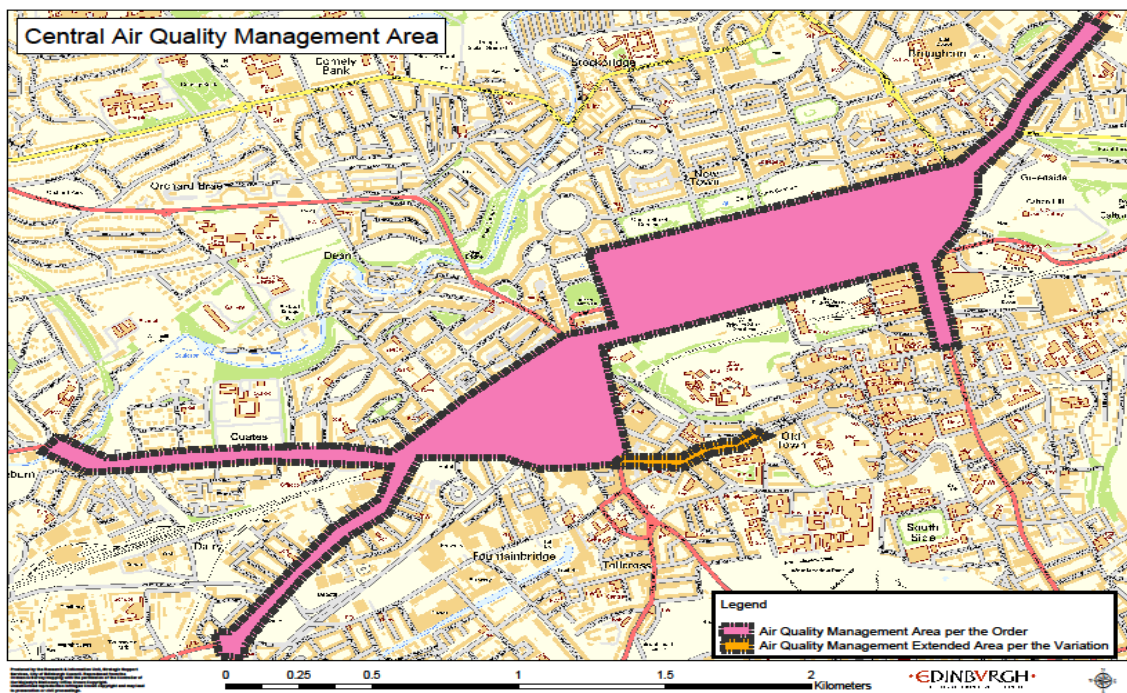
Central Air Quality Management Area

Comely Bank
Stockbridge
Broughton
Orchard Brae
New Town
Greenside
Dean
Coates
Old Town
Fountainbridge
Tollcross
South Side
Dalry

Legend
Air Quality Management Area per the Order
Air Quality Management Extended Area per the Variation

0 0.25 0.5 1 1.5 2 Kilometers

EDINBURGH